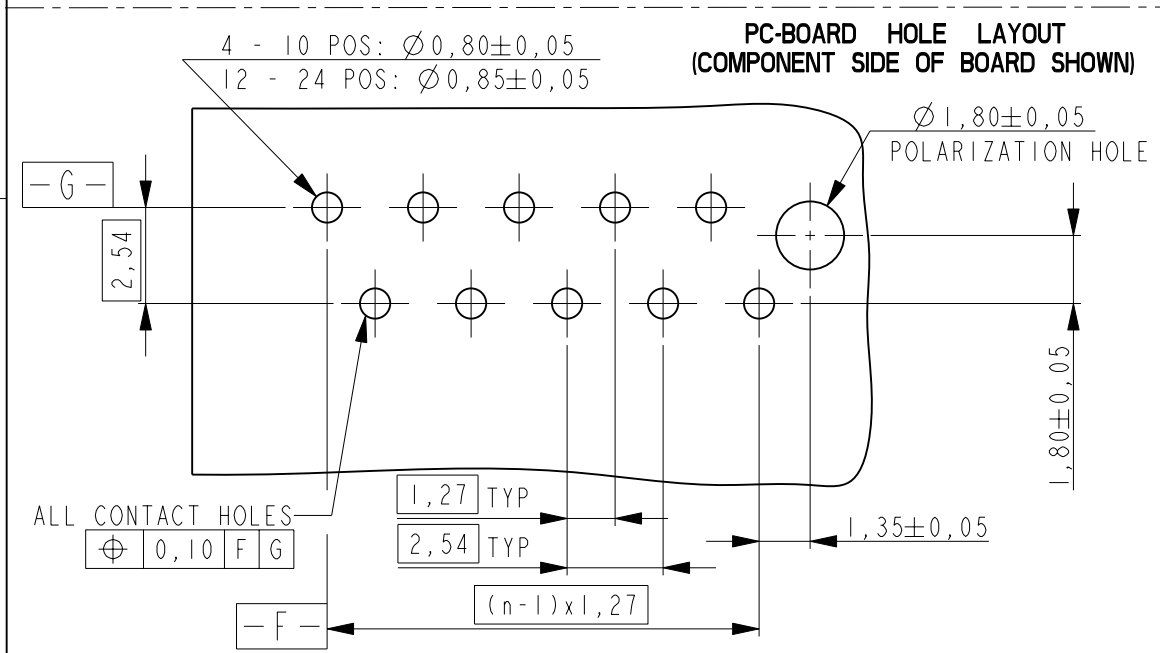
PC-BOARD HOLE LAYOUT
(COMPONENT SIDE OF BOARD SHOWN)

4 - 10 POS: $\varnothing$0,80$\pm$0,05
12 - 24 POS: $\varnothing$0,85$\pm$0,05

$\varnothing$1,80$\pm$0,05
POLARIZATION HOLE

-G-

2,54

1,80$\pm$0,05

ALL CONTACT HOLES

| $\oplus$ | 0,10 | F | G |
|---|---|---|---|

1,27 TYP

2,54 TYP

1,35$\pm$0,05

-F-

(n-1)x1,27